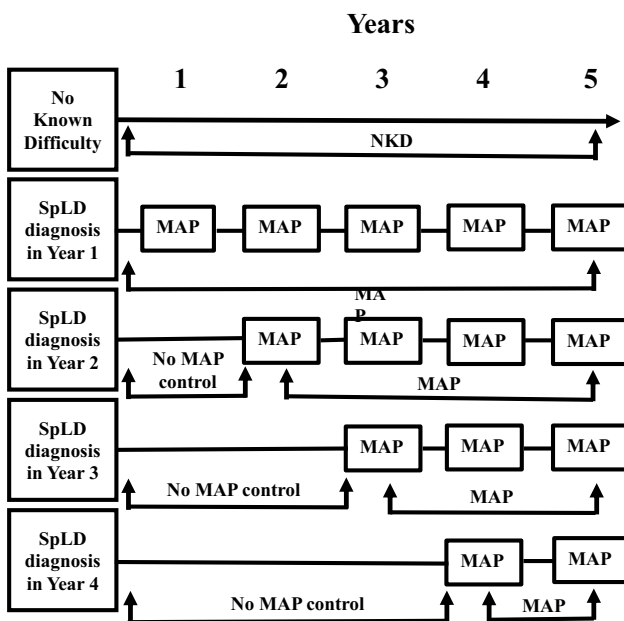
Years

No Known Difficulty

1 2 3 4 5

NKD

SpLD diagnosis in Year 1

MAP MAP MAP MAP MAP

MA P

SpLD diagnosis in Year 2

MAP MAP MAP MAP

No MAP control

MAP

SpLD diagnosis in Year 3

MAP MAP MAP

No MAP control

MAP

SpLD diagnosis in Year 4

MAP MAP

No MAP control

MAP